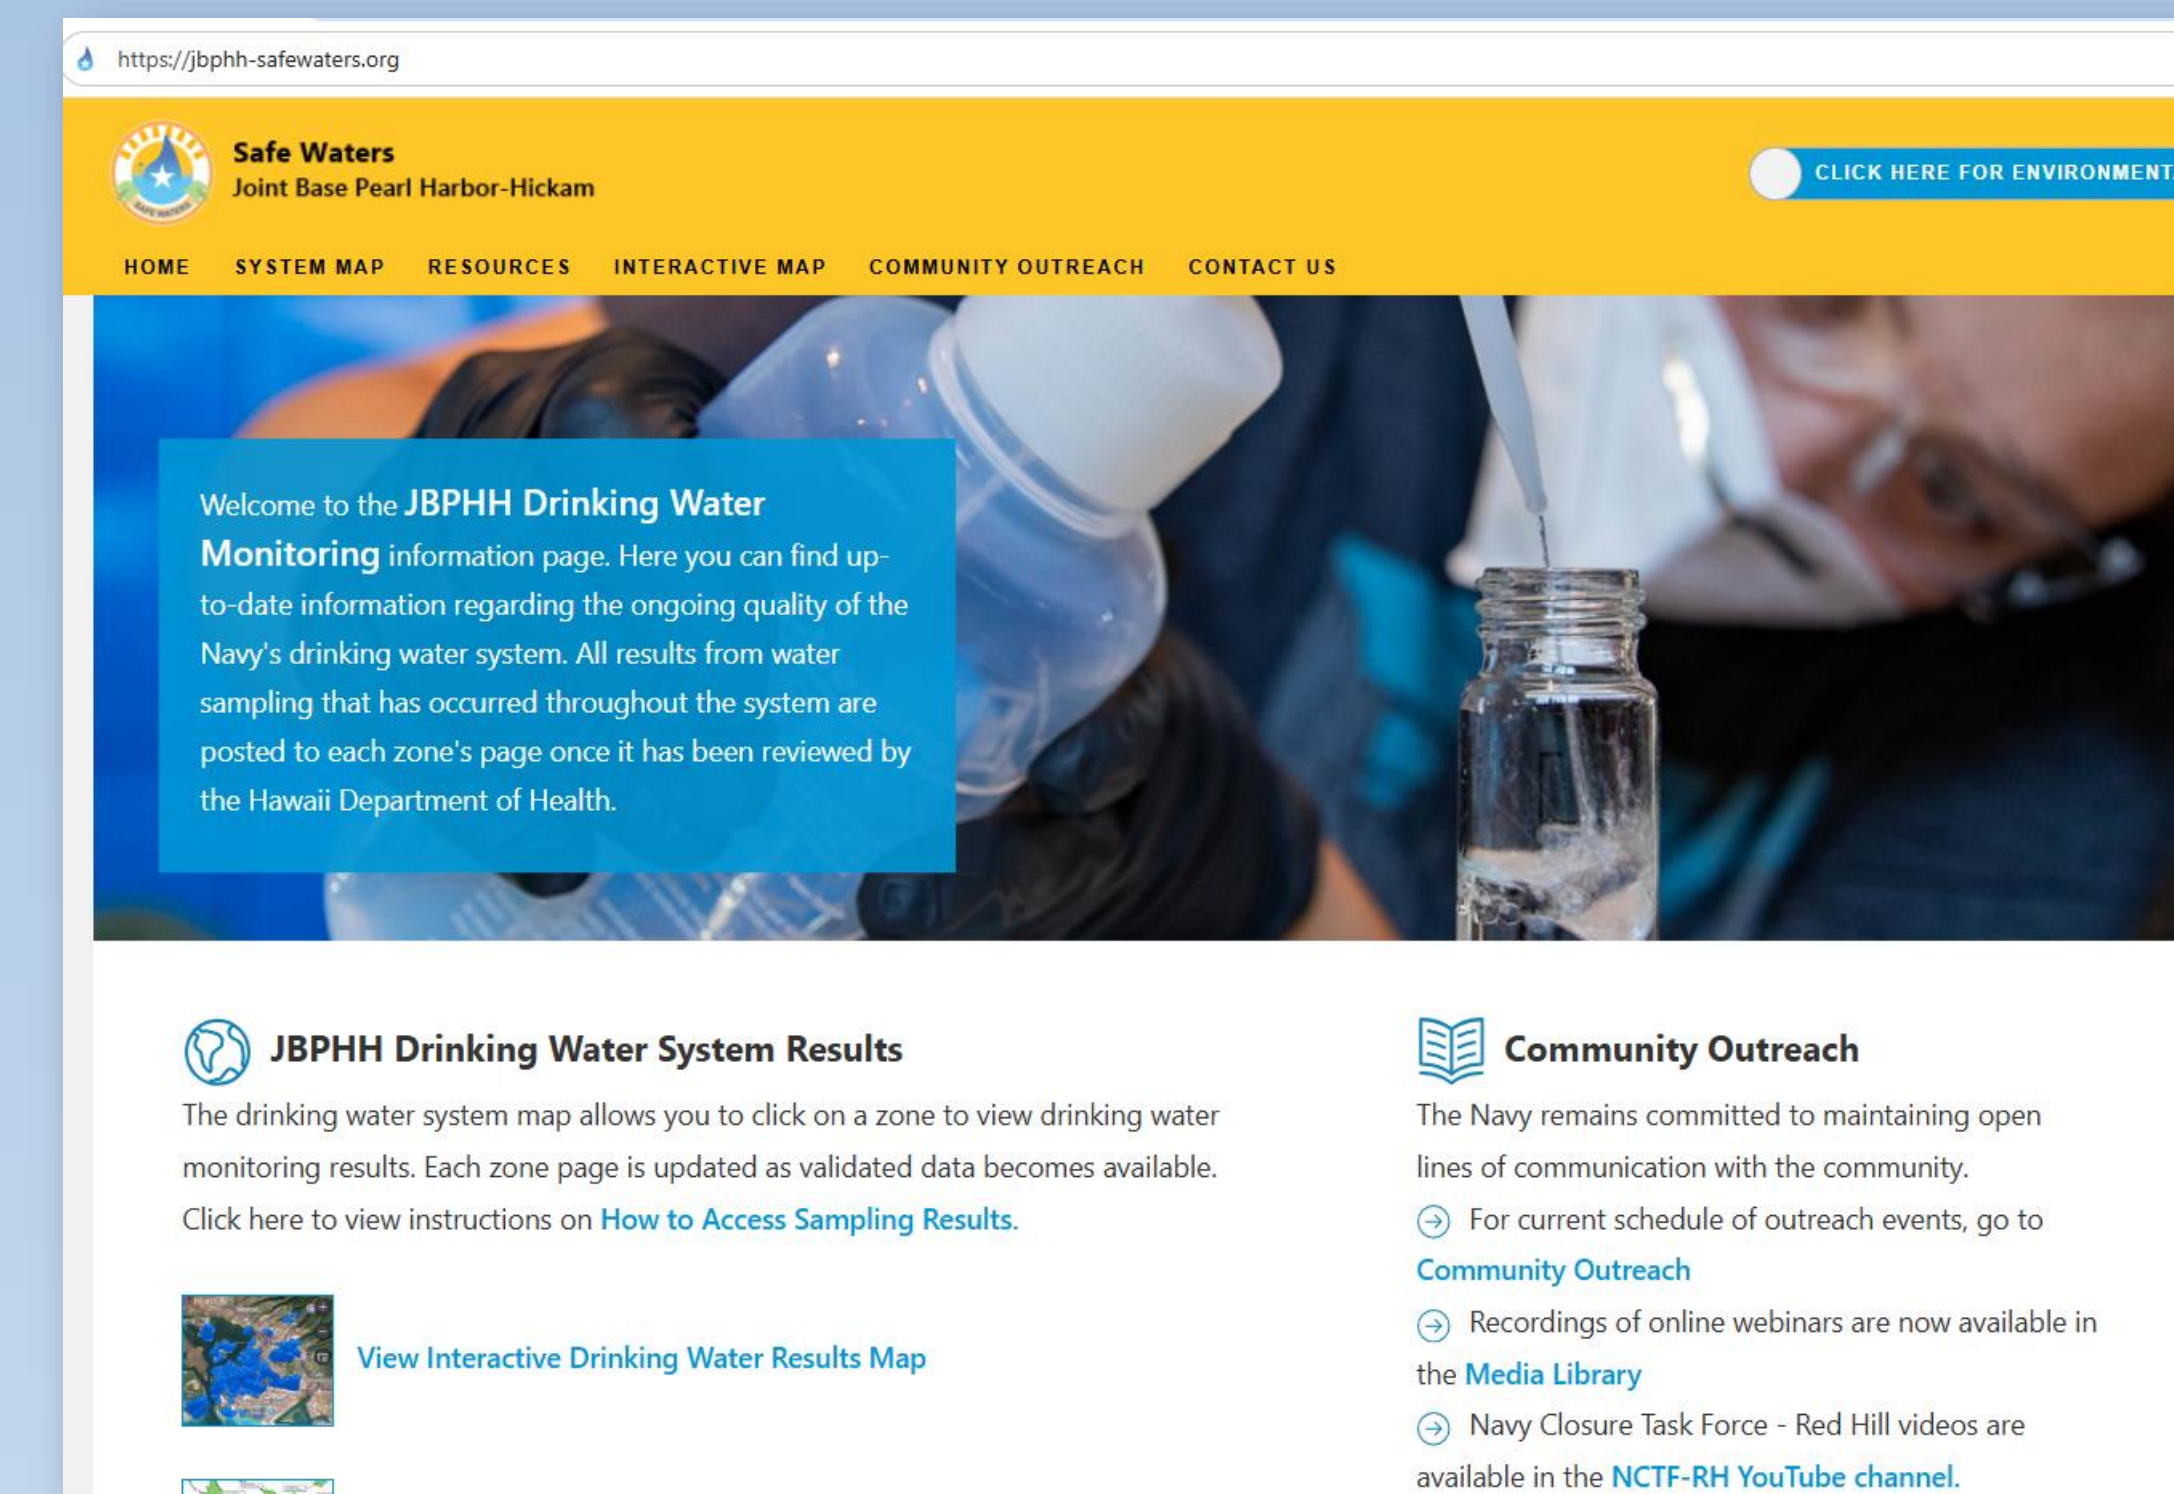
https://jbphh-safewaters.org

SAFE WATERS

Safe Waters
Joint Base Pearl Harbor-Hickam

CLICK HERE FOR ENVIRONMENT

HOME SYSTEM MAP RESOURCES INTERACTIVE MAP COMMUNITY OUTREACH CONTACT US

Welcome to the JBPHH Drinking Water Monitoring information page. Here you can find up-to-date information regarding the ongoing quality of the Navy's drinking water system. All results from water sampling that has occurred throughout the system are posted to each zone's page once it has been reviewed by the Hawaii Department of Health.

JBPHH Drinking Water System Results

The drinking water system map allows you to click on a zone to view drinking water monitoring results. Each zone page is updated as validated data becomes available. Click here to view instructions on How to Access Sampling Results.

View Interactive Drinking Water Results Map

Community Outreach

The Navy remains committed to maintaining open lines of communication with the community.

For current schedule of outreach events, go to Community Outreach

Recordings of online webinars are now available in the Media Library

Navy Closure Task Force - Red Hill videos are available in the NCTF-RH YouTube channel.